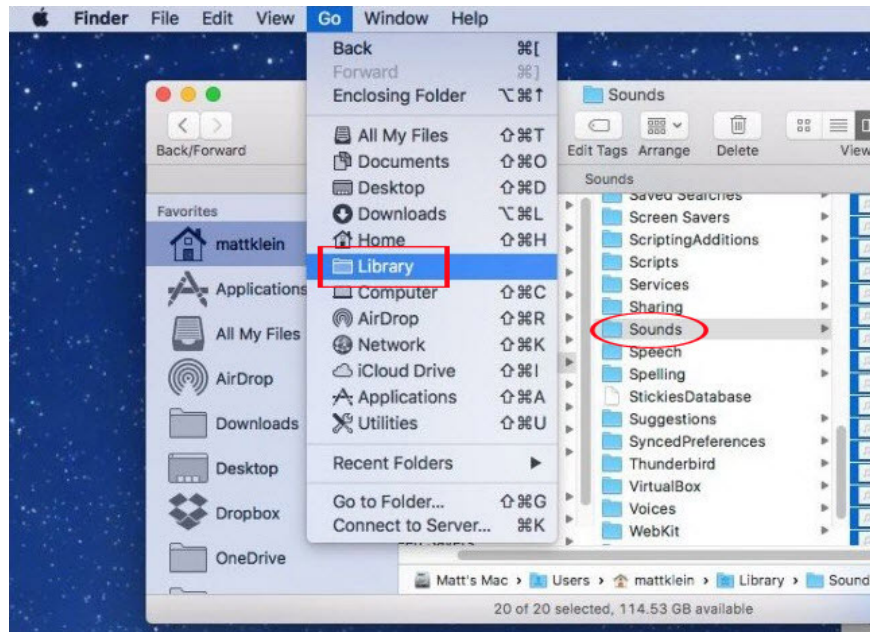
Finder File Edit View Go Window Help

Back ⌘[
Forward ⌘]
Enclosing Folder ⌥⌘↑
All My Files ⇧⌘T
Documents ⇧⌘O
Desktop ⇧⌘D
Downloads ⌥⌘L
Home ⇧⌘H
Library
Computer ⇧⌘C
AirDrop ⇧⌘R
Network ⇧⌘K
iCloud Drive ⇧⌘I
Applications ⇧⌘A
Utilities ⇧⌘U
Recent Folders
Go to Folder... ⇧⌘G
Connect to Server... ⌘K

Back/Forward

Sounds
Edit Tags Arrange Delete View
Sounds

Favorites
mattklein
Applications
All My Files
AirDrop
Downloads
Desktop
Dropbox
OneDrive

Saved Searches
Screen Savers
ScriptingAdditions
Scripts
Services
Sharing
Sounds
Speech
Spelling
StickiesDatabase
Suggestions
SyncedPreferences
Thunderbird
VirtualBox
Voices
WebKit

Matt's Mac › Users › mattklein › Library › Sound
20 of 20 selected, 114.53 GB available